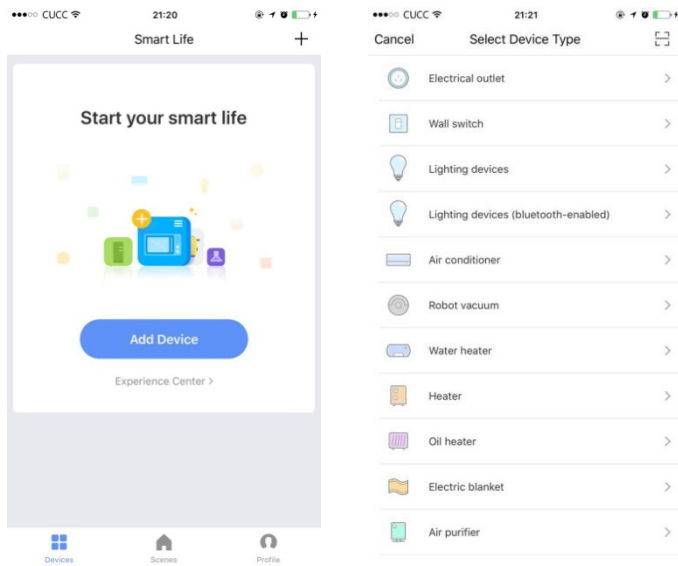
●●●○○ CUCC 21:20

Smart Life +

Start your smart life

Add Device

Experience Center >

Devices Scenes Profile

●●●○○ CUCC 21:21

Cancel Select Device Type

Electrical outlet >

Wall switch >

Lighting devices >

Lighting devices (bluetooth-enabled) >

Air conditioner >

Robot vacuum >

Water heater >

Heater >

Oil heater >

Electric blanket >

Air purifier >